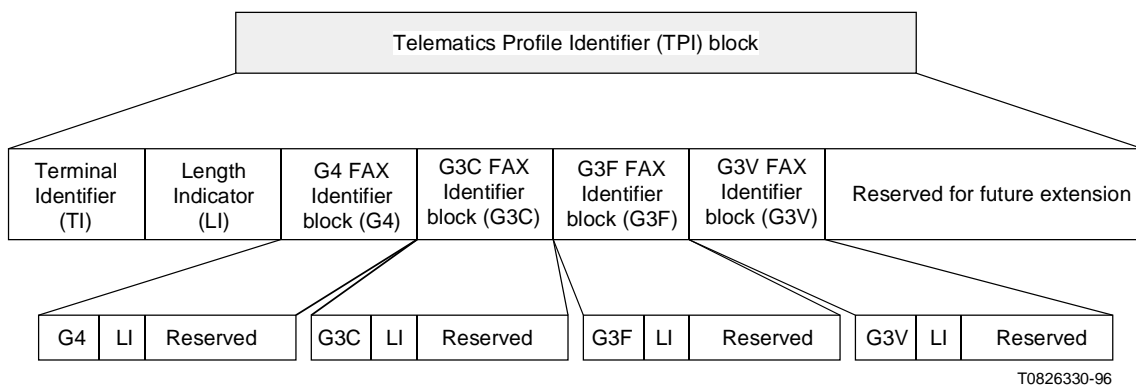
Telematics Profile Identifier (TPI) block

Terminal Identifier (TI)

Length Indicator (LI)

G4 FAX Identifier block (G4)

G3C FAX Identifier block (G3C)

G3F FAX Identifier block (G3F)

G3V FAX Identifier block (G3V)

Reserved for future extension

G4 LI Reserved

G3C LI Reserved

G3F LI Reserved

G3V LI Reserved

T0826330-96